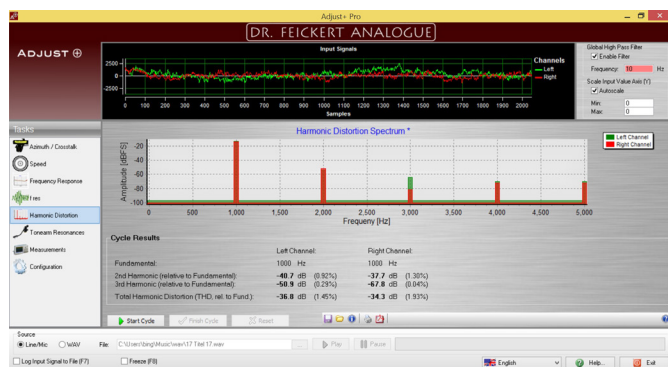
Adjust+ Pro

DR. FEICKERT ANALOGUE

ADJUST+

Input Signals

2500
0
-2500

0 100 200 300 400 500 600 700 800 900 1000 1100 1200 1300 1400 1500 1600 1700 1800 1900 2000

Samples

Channels
Left
Right

Global High Pass Filter
Enable Filter
Frequency: 10 Hz
Scale Input Value Axis [Y]
Autoscale
Min: 0
Max: 0

Tasks

Azimuth / Crosstalk
Speed
Frequency Response
Fres
Harmonic Distortion
Tonearm Resonances
Measurements
Configuration

Harmonic Distortion Spectrum *

Amplitude [dBFS]
-20
-40
-60
-80
-100

0 500 1,000 1,500 2,000 2,500 3,000 3,500 4,000 4,500 5,000

Frequency [Hz]

Left Channel
Right Channel

Cycle Results

| | Left Channel: | Right Channel: |
|---|---|---|
| Fundamental: | 1000 Hz | 1000 Hz |
| 2nd Harmonic (relative to Fundamental): | -40.7 dB (0.92%) | -37.7 dB (1.30%) |
| 3rd Harmonic (relative to Fundamental): | -50.9 dB (0.29%) | -67.8 dB (0.04%) |
| Total Harmonic Distortion (THD, rel. to Fund.): | -36.8 dB (1.45%) | -34.3 dB (1.93%) |

Start Cycle   Finish Cycle   Reset

Source
Line/Mic   WAV   File: C:\Users\bing\Music\wav\17 Titel 17.wav   ...   Play   Pause

Log Input Signal to File (F7)   Freeze (F8)

English   Help...   Exit